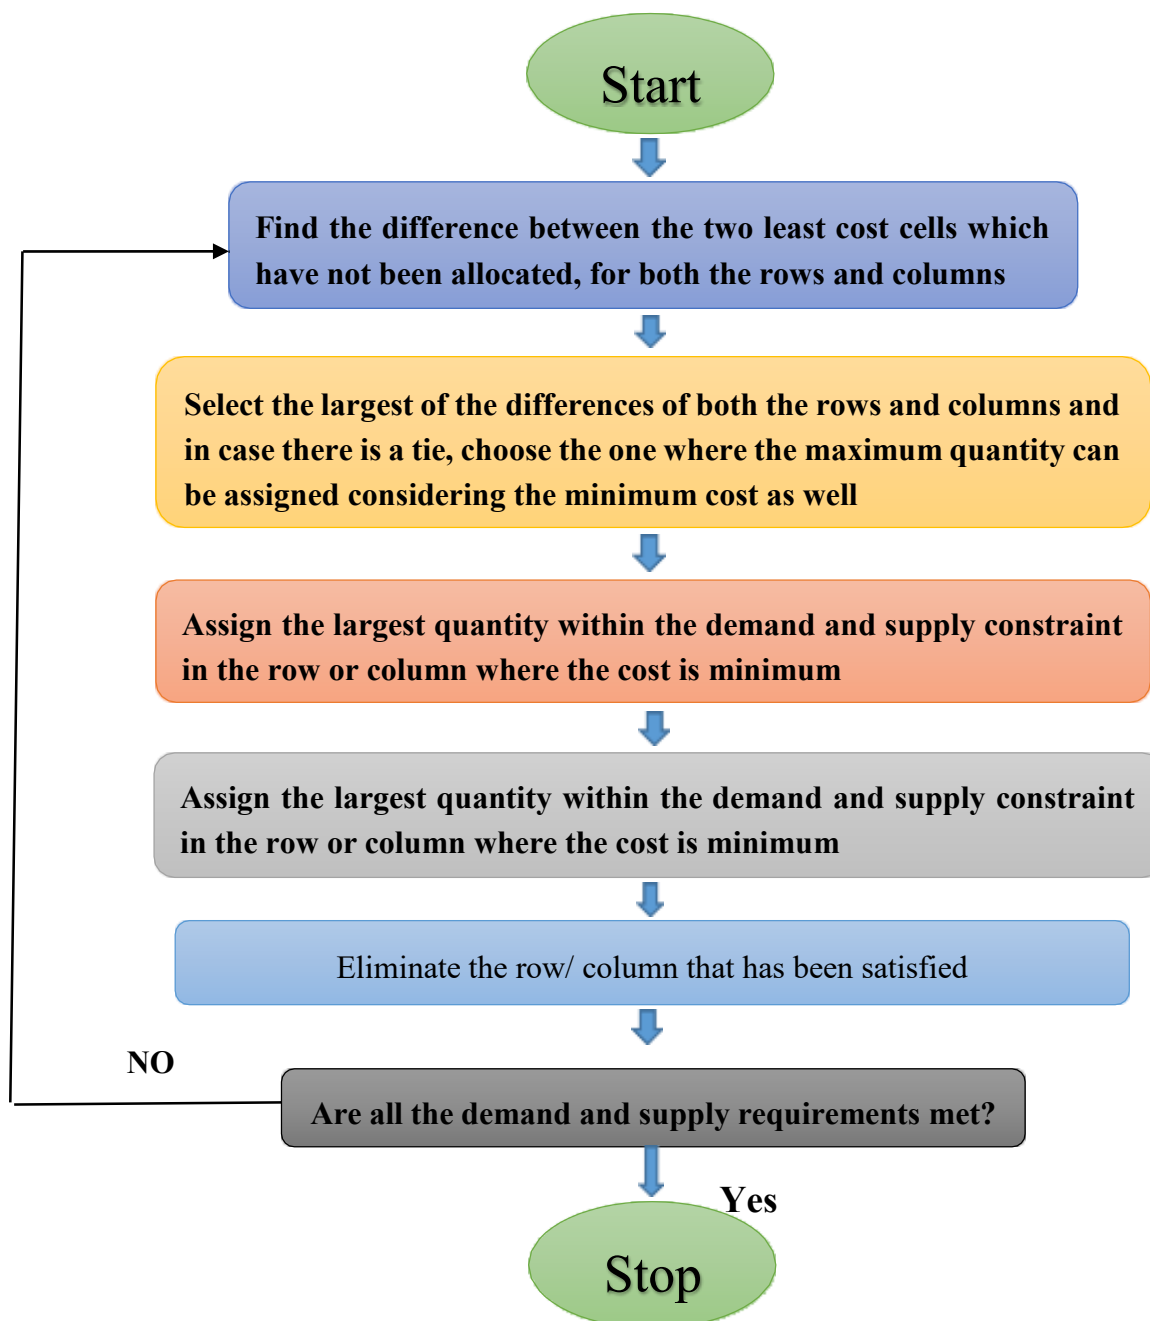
Start

Find the difference between the two least cost cells which have not been allocated, for both the rows and columns

Select the largest of the differences of both the rows and columns and in case there is a tie, choose the one where the maximum quantity can be assigned considering the minimum cost as well

Assign the largest quantity within the demand and supply constraint in the row or column where the cost is minimum

Assign the largest quantity within the demand and supply constraint in the row or column where the cost is minimum

Eliminate the row/ column that has been satisfied

NO

Are all the demand and supply requirements met?

Yes

Stop